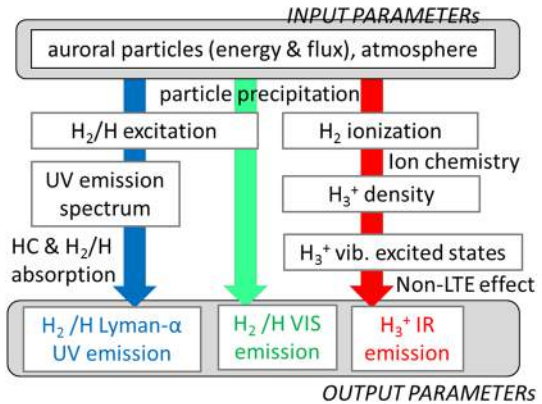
INPUT PARAMETERs

auroral particles (energy & flux), atmosphere

particle precipitation

$H_2$/H excitation

$H_2$ ionization

Ion chemistry

UV emission spectrum

$H_3^+$ density

HC & $H_2$/H absorption

$H_3^+$ vib. excited states

Non-LTE effect

$H_2$ /H Lyman-α UV emission

$H_2$ /H VIS emission

$H_3^+$ IR emission

OUTPUT PARAMETERs